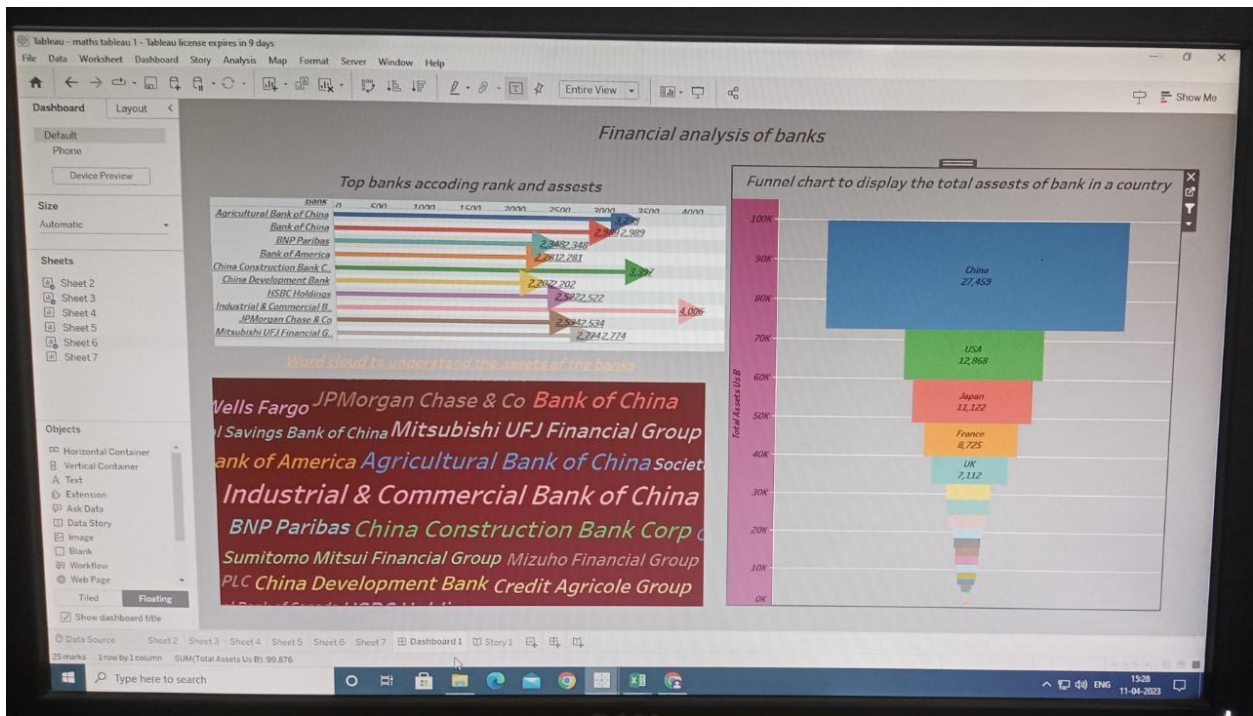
Tableau - maths tableau 1 - Tableau license expires in 9 days

File Data Worksheet Dashboard Story Analysis Map Format Server Window Help

Entire View

Show Me

Dashboard Layout

Default
Phone
Device Preview

Size
Automatic

Sheets
Sheet 2
Sheet 3
Sheet 4
Sheet 5
Sheet 6
Sheet 7

Objects
Horizontal Container
Vertical Container
Text
Extension
Ask Data
Data Story
Image
Blank
Workflow
Web Page

Tiled Floating

Show dashboard title

Financial analysis of banks

Top banks accoding rank and assests

Bank 0 500 1000 1500 2000 2500 3000 3500 4000

Agricultural Bank of China 3,239
Bank of China 2,989
BNP Paribas 2,348
Bank of America 2,281
China Construction Bank C.. 3,397
China Development Bank 2,202
HSBC Holdings 2,522
Industrial & Commercial B.. 4,006
JPMorgan Chase & Co 2,534
Mitsubishi UFJ Financial G.. 2,774

Word cloud to understand the assets of the banks

Wells Fargo JPMorgan Chase & Co Bank of China
l Savings Bank of China Mitsubishi UFJ Financial Group
ank of America Agricultural Bank of China Societ
Industrial & Commercial Bank of China
BNP Paribas China Construction Bank Corp
Sumitomo Mitsui Financial Group Mizuho Financial Group
PLC China Development Bank Credit Agricole Group

Funnel chart to display the total assests of bank in a country

Total Assets Us B

100K
90K
80K
70K
60K
50K
40K
30K
20K
10K
0K

China 27,459
USA 12,868
Japan 11,122
France 8,725
UK 7,112

Data Source Sheet 2 Sheet 3 Sheet 4 Sheet 5 Sheet 6 Sheet 7 Dashboard 1 Story 1

25 marks 1 row by 1 column SUM(Total Assets Us B): 99,876

Type here to search

ENG 15:28 11-04-2023